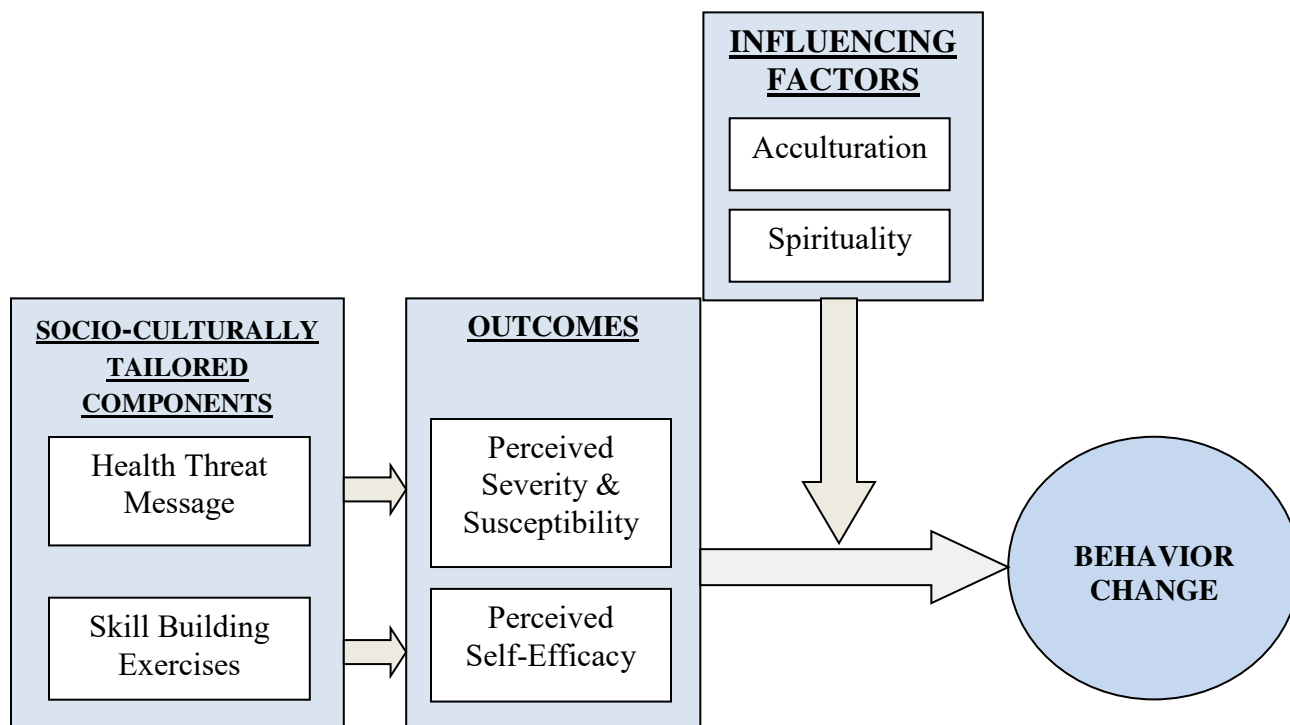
INFLUENCING FACTORS

Acculturation

Spirituality

SOCIO-CULTURALLY TAILORED COMPONENTS

Health Threat Message

Skill Building Exercises

OUTCOMES

Perceived Severity & Susceptibility

Perceived Self-Efficacy

BEHAVIOR CHANGE